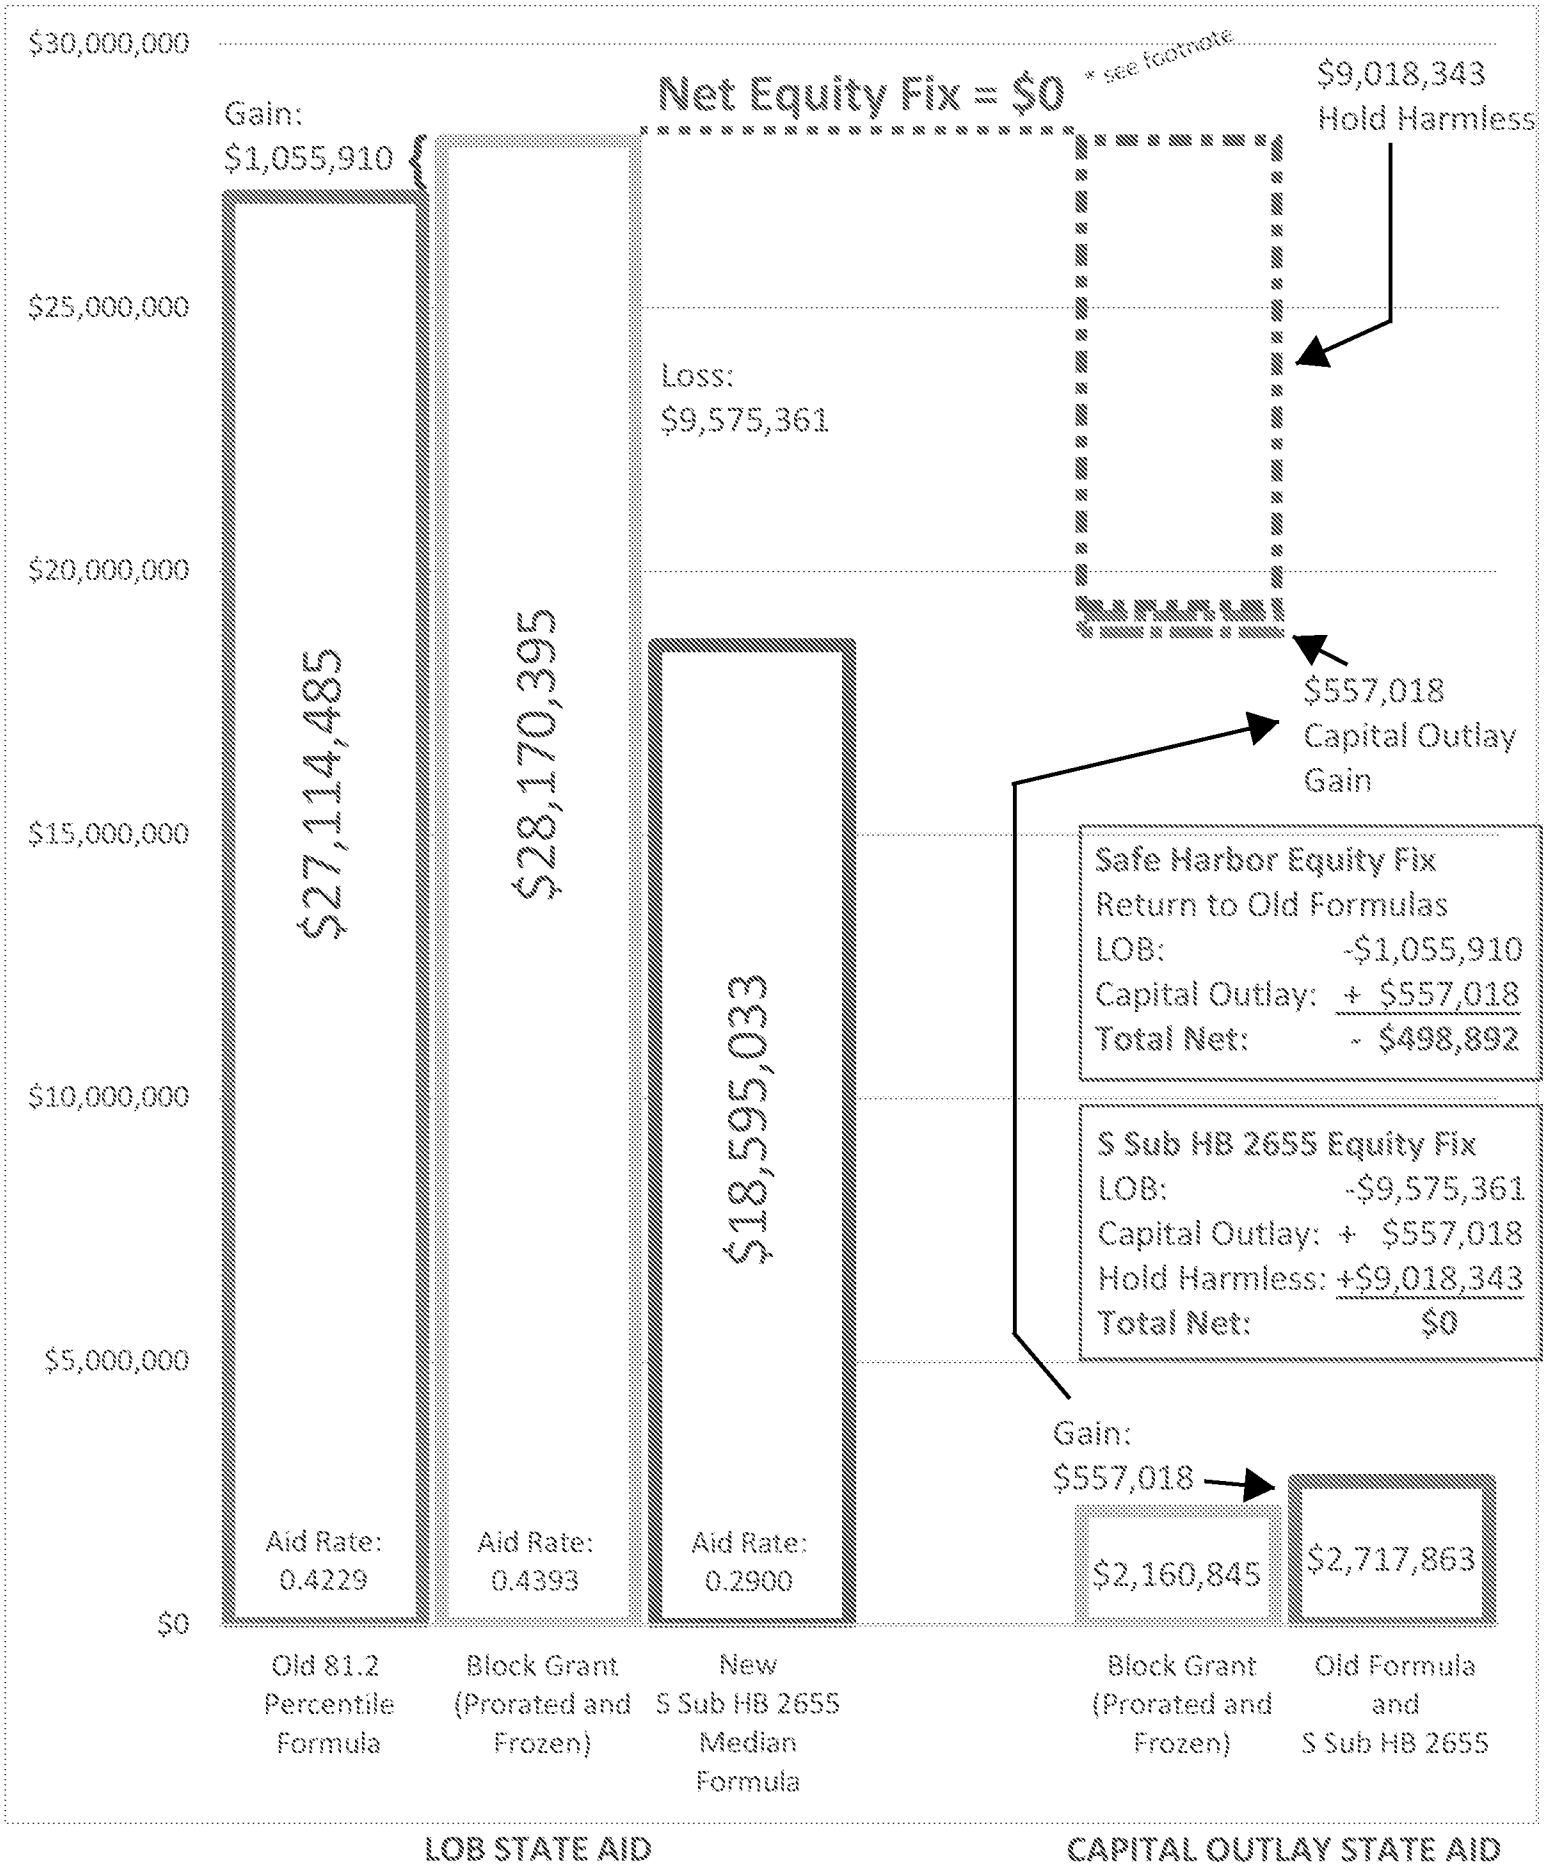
$30,000,000
$25,000,000
$20,000,000
$15,000,000
$10,000,000
$5,000,000
$0

Net Equity Fix = $0 * see footnote

$9,018,343
Hold Harmless

Gain:
$1,055,910

Loss:
$9,575,361

$27,114,485
Aid Rate:
0.4229

$28,170,395
Aid Rate:
0.4393

$18,595,033
Aid Rate:
0.2900

$557,018
Capital Outlay
Gain

Safe Harbor Equity Fix
Return to Old Formulas
LOB: -$1,055,910
Capital Outlay: + $557,018
Total Net: - $498,892

S Sub HB 2655 Equity Fix
LOB: -$9,575,361
Capital Outlay: + $557,018
Hold Harmless: +$9,018,343
Total Net: $0

Gain:
$557,018

$2,160,845

$2,717,863

Old 81.2 Percentile Formula

Block Grant (Prorated and Frozen)

New S Sub HB 2655 Median Formula

Block Grant (Prorated and Frozen)

Old Formula and S Sub HB 2655

LOB STATE AID

CAPITAL OUTLAY STATE AID